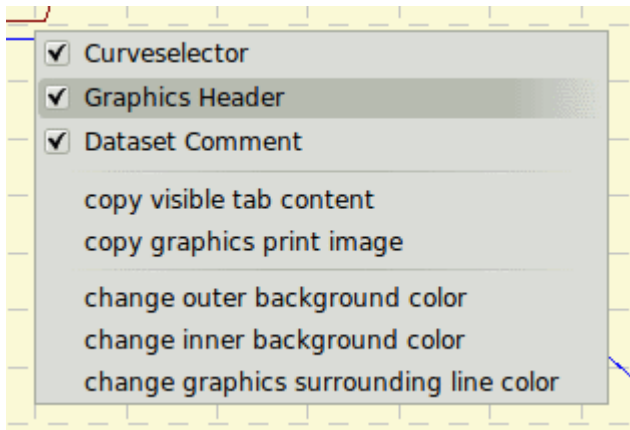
✔ Curveselector
✔ Graphics Header
✔ Dataset Comment

copy visible tab content
copy graphics print image

change outer background color
change inner background color
change graphics surrounding line color